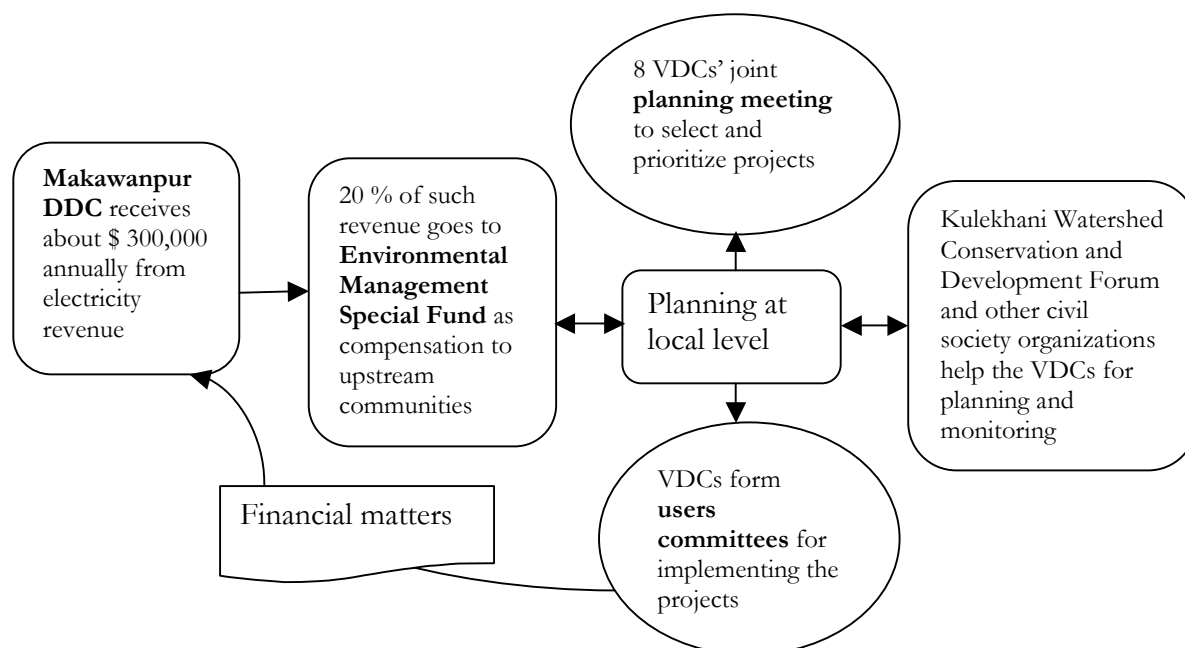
8 VDCs' joint **planning meeting** to select and prioritize projects

**Makawanpur DDC** receives about $ 300,000 annually from electricity revenue

20 % of such revenue goes to **Environmental Management Special Fund** as compensation to upstream communities

Planning at local level

Kulekhani Watershed Conservation and Development Forum and other civil society organizations help the VDCs for planning and monitoring

Financial matters

VDCs form **users committees** for implementing the projects